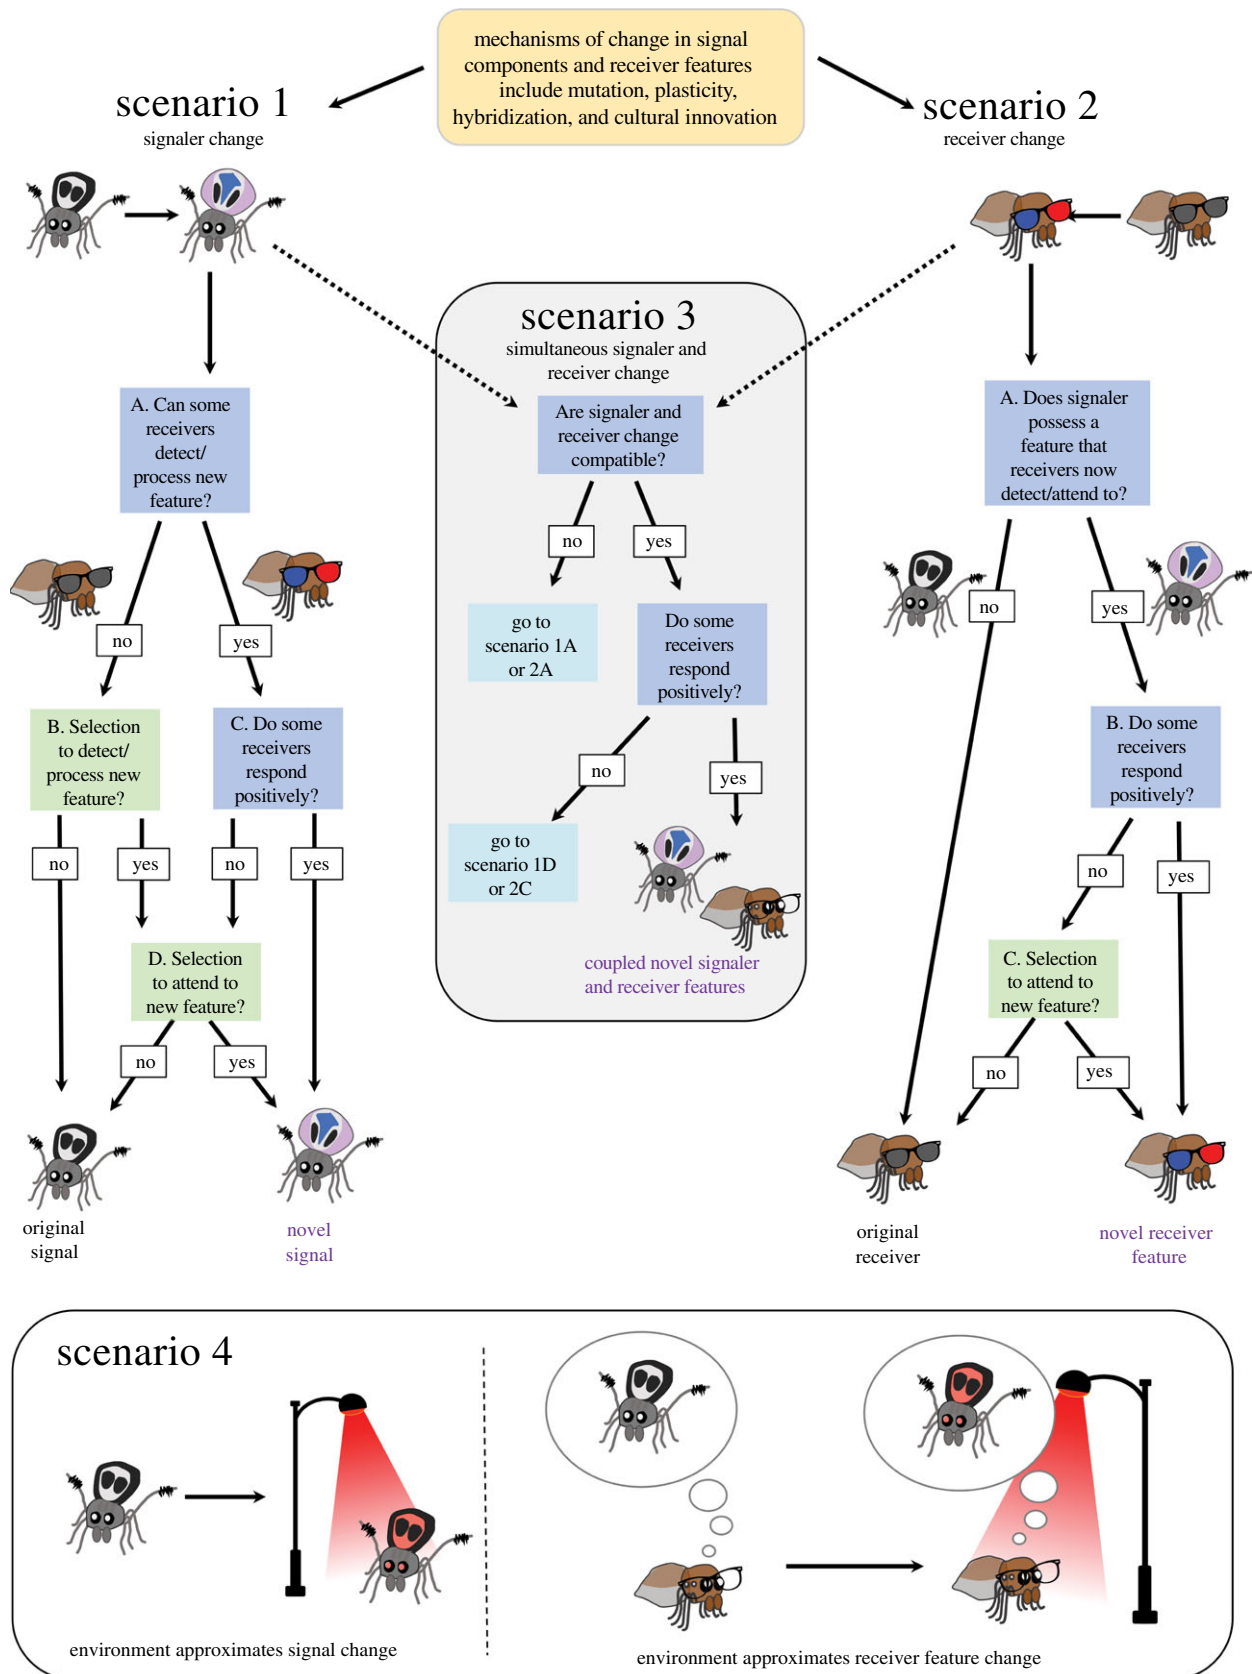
mechanisms of change in signal components and receiver features include mutation, plasticity, hybridization, and cultural innovation

scenario 1
signaler change

scenario 2
receiver change

scenario 3
simultaneous signaler and receiver change

A. Can some receivers detect/ process new feature?

no

yes

B. Selection to detect/ process new feature?

C. Do some receivers respond positively?

no

yes

no

yes

D. Selection to attend to new feature?

no

yes

original signal

novel signal

Are signaler and receiver change compatible?

no

yes

go to scenario 1A or 2A

Do some receivers respond positively?

no

yes

go to scenario 1D or 2C

coupled novel signaler and receiver features

A. Does signaler possess a feature that receivers now detect/attend to?

no

yes

B. Do some receivers respond positively?

no

yes

C. Selection to attend to new feature?

no

yes

original receiver

novel receiver feature

scenario 4

environment approximates signal change

environment approximates receiver feature change